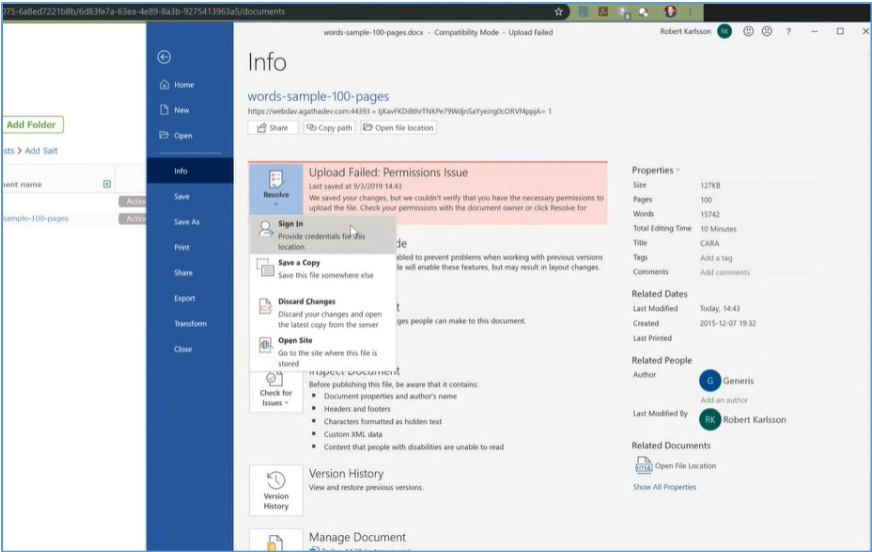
075-6a8ed7221b8b/6d83fe7a-63ea-4e89-8a3b-9275413963a5/documents

words-sample-100-pages.docx - Compatibility Mode - Upload Failed

Robert Karlsson RK

Add Folder

sts > Add Salt

nent name

sample-100-pages

Active

Active

Home

New

Open

Info

Save

Save As

Print

Share

Export

Transform

Close

Info

words-sample-100-pages

https://webdav.agathadev.com:44393 » tjKavFKDi8thrTNKPe79WdjnSaYyeJrg0cORVf4ppjA= 1

Share

Copy path

Open file location

Resolve

Upload Failed: Permissions Issue

Last saved at 9/3/2019 14:43

We saved your changes, but we couldn't verify that you have the necessary permissions to upload the file. Check your permissions with the document owner or click Resolve for

Sign In

Provide credentials for this location

de

abled to prevent problems when working with previous versions le will enable these features, but may result in layout changes.

Save a Copy

Save this file somewhere else

Discard Changes

Discard your changes and open the latest copy from the server

t

ges people can make to this document.

Open Site

Go to the site where this file is stored

Inspect Document

Check for Issues

Before publishing this file, be aware that it contains:

Document properties and author's name

Headers and footers

Characters formatted as hidden text

Custom XML data

Content that people with disabilities are unable to read

Version History

Version History

View and restore previous versions.

Manage Document

Properties

| | |
|---|---|
| Size | 127KB |
| Pages | 100 |
| Words | 15742 |
| Total Editing Time | 10 Minutes |
| Title | CARA |
| Tags | Add a tag |
| Comments | Add comments |

Related Dates

| | |
|---|---|
| Last Modified | Today, 14:43 |
| Created | 2015-12-07 19:32 |
| Last Printed | |

Related People

Author

G Generis

Add an author

Last Modified By

RK Robert Karlsson

Related Documents

Open File Location

Show All Properties